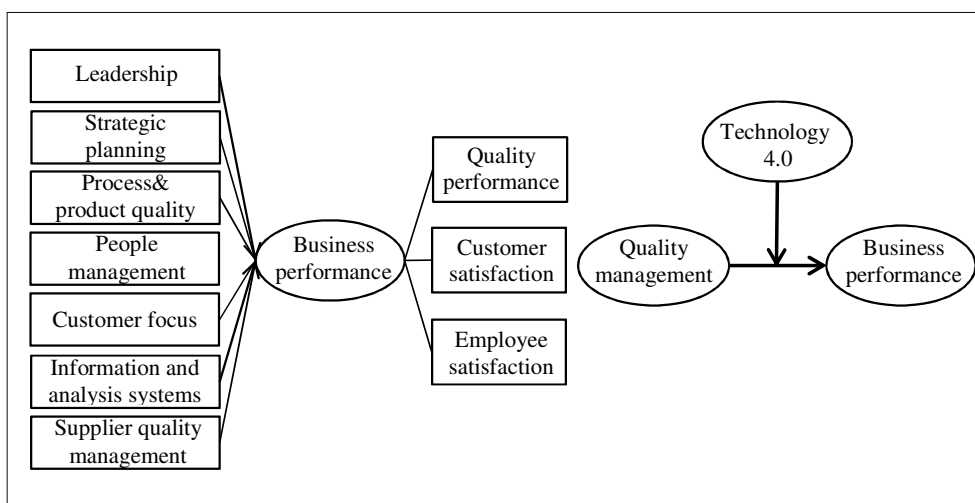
Leadership

Strategic planning

Process& product quality

People management

Customer focus

Information and analysis systems

Supplier quality management

Business performance

Quality performance

Customer satisfaction

Employee satisfaction

Technology 4.0

Quality management

Business performance